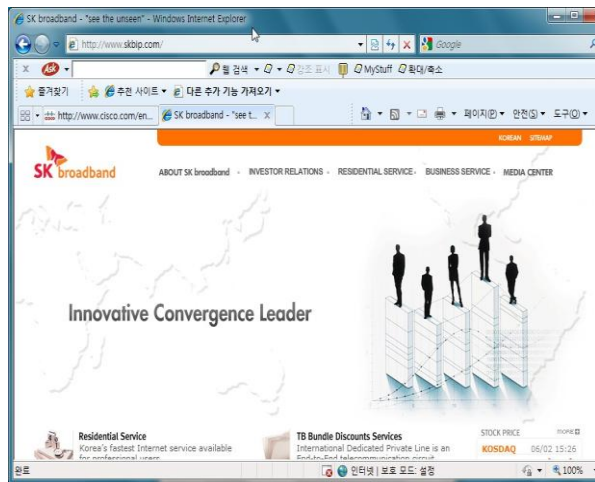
SK broadband - "see the unseen" - Windows Internet Explorer

http://www.skbip.com/

Google

웹 검색 · 강조 표시 · MyStuff · 확대/축소

즐겨찾기 · 추천 사이트 · 다른 추가 기능 가져오기

http://www.cisco.com/en... · SK broadband - "see t...

페이지(P) · 안전(S) · 도구(O)

KOREAN SITEMAP

SK broadband

ABOUT SK broadband · INVESTOR RELATIONS · RESIDENTIAL SERVICE · BUSINESS SERVICE · MEDIA CENTER

Innovative Convergence Leader

Residential Service
Korea's fastest Internet service available for professional users

TB Bundle Discounts Services
International Dedicated Private Line is an End-to-End telecommunication circuit

STOCK PRICE more
KOSDAQ 06/02 15:26

완료 · 인터넷 | 보호 모드: 설정 · 100%